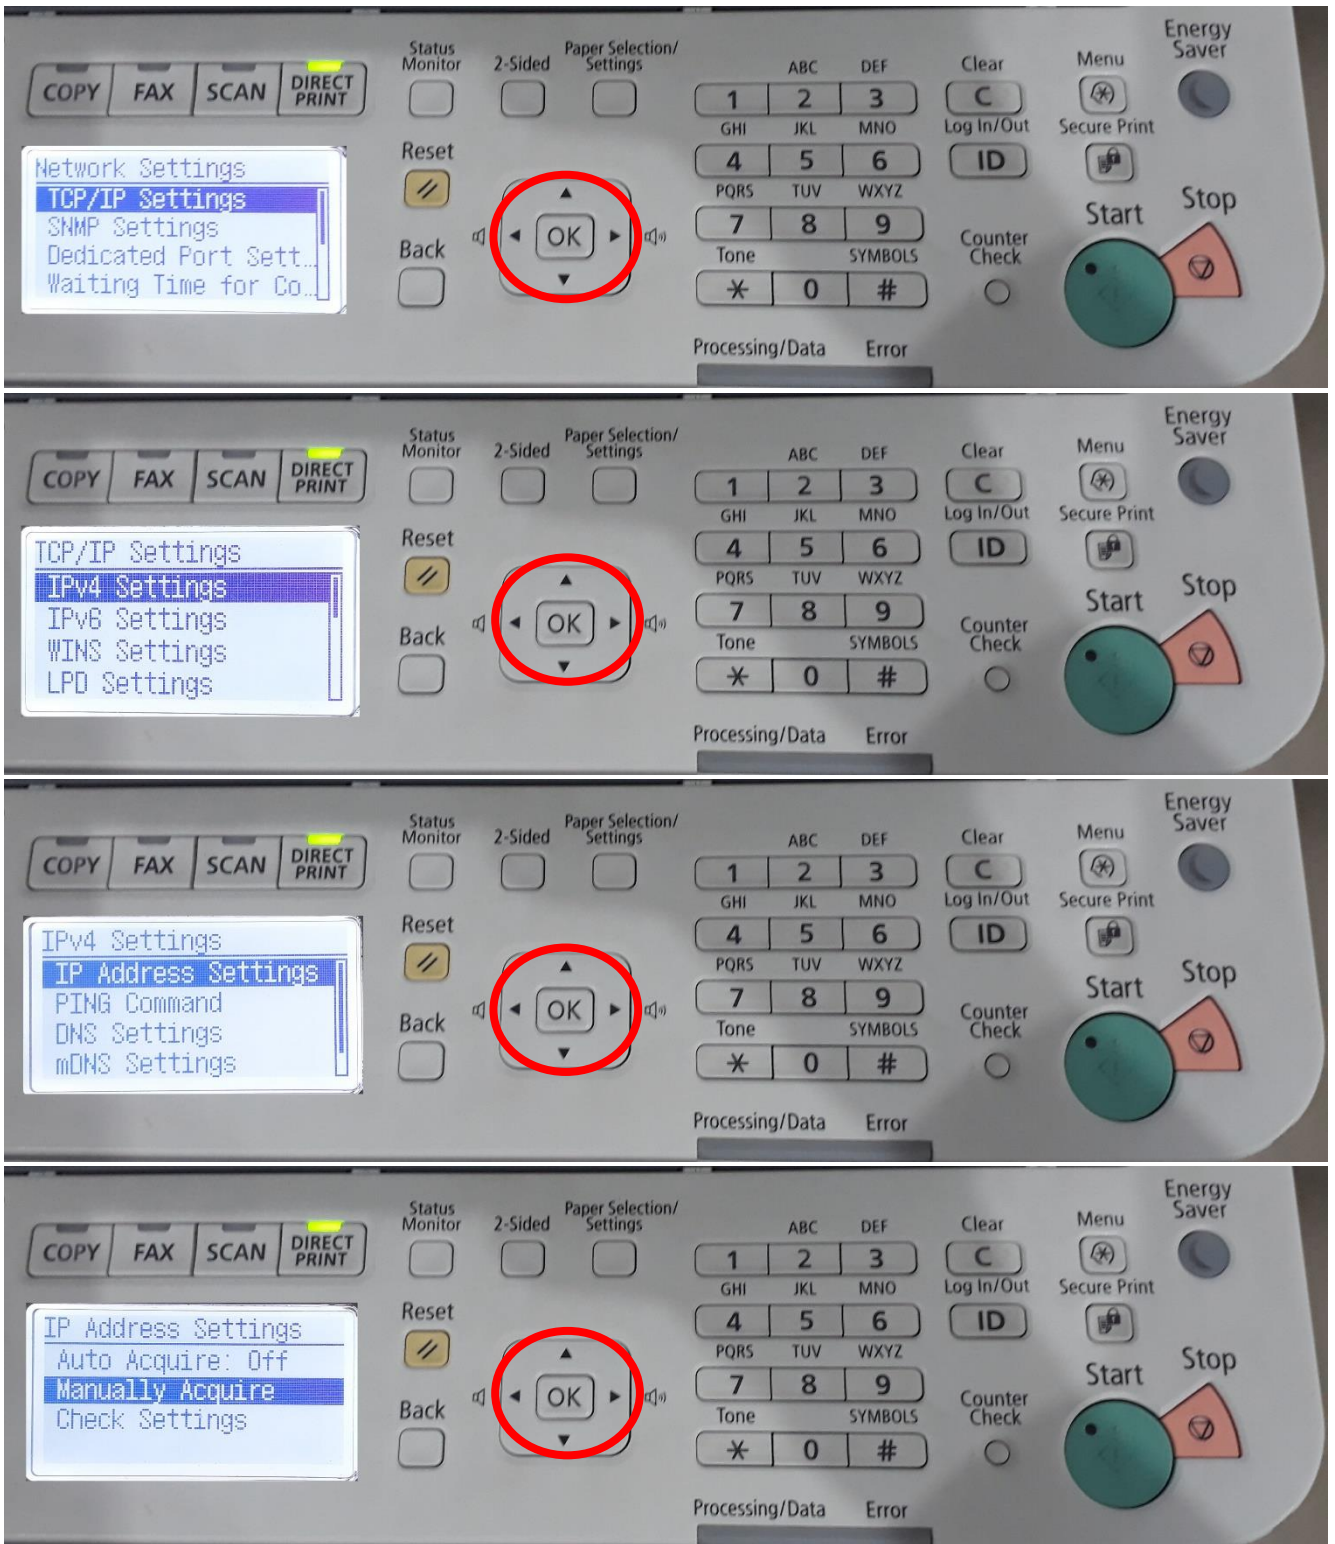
COPY FAX SCAN DIRECT PRINT

Network Settings
TCP/IP Settings
SNMP Settings
Dedicated Port Sett...
Waiting Time for Co...

Status Monitor
2-Sided
Paper Selection/ Settings
Reset
Back
OK

ABC DEF
1 2 3
GHI JKL MNO
4 5 6
PQRS TUV WXYZ
7 8 9
Tone SYMBOLS
* 0 #
Processing/Data Error

Clear
C
Log In/Out
ID
Counter Check
Menu
Secure Print
Energy Saver
Start
Stop

COPY FAX SCAN DIRECT PRINT

TCP/IP Settings
IPv4 Settings
IPv6 Settings
WINS Settings
LPD Settings

Status Monitor
2-Sided
Paper Selection/ Settings
Reset
Back
OK

ABC DEF
1 2 3
GHI JKL MNO
4 5 6
PQRS TUV WXYZ
7 8 9
Tone SYMBOLS
* 0 #
Processing/Data Error

Clear
C
Log In/Out
ID
Counter Check
Menu
Secure Print
Energy Saver
Start
Stop

COPY FAX SCAN DIRECT PRINT

IPv4 Settings
IP Address Settings
PING Command
DNS Settings
mDNS Settings

Status Monitor
2-Sided
Paper Selection/ Settings
Reset
Back
OK

ABC DEF
1 2 3
GHI JKL MNO
4 5 6
PQRS TUV WXYZ
7 8 9
Tone SYMBOLS
* 0 #
Processing/Data Error

Clear
C
Log In/Out
ID
Counter Check
Menu
Secure Print
Energy Saver
Start
Stop

COPY FAX SCAN DIRECT PRINT

IP Address Settings
Auto Acquire: Off
Manually Acquire
Check Settings

Status Monitor
2-Sided
Paper Selection/ Settings
Reset
Back
OK

ABC DEF
1 2 3
GHI JKL MNO
4 5 6
PQRS TUV WXYZ
7 8 9
Tone SYMBOLS
* 0 #
Processing/Data Error

Clear
C
Log In/Out
ID
Counter Check
Menu
Secure Print
Energy Saver
Start
Stop